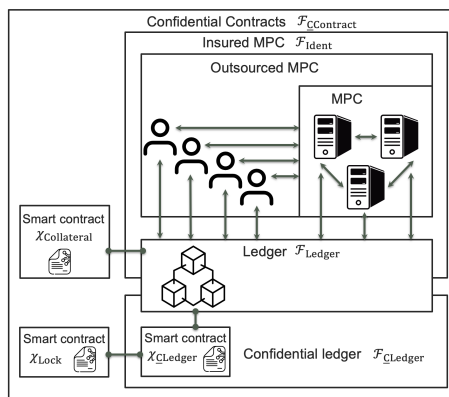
Confidential Contracts $\mathcal{F}_{\underline{\mathrm{C}}\mathrm{Contract}}$

Insured MPC $\mathcal{F}_{\mathrm{Ident}}$

Outsourced MPC

MPC

Smart contract $\chi_{\mathrm{Collateral}}$

Ledger $\mathcal{F}_{\mathrm{Ledger}}$

Smart contract $\chi_{\mathrm{Lock}}$

Smart contract $\chi_{\underline{\mathrm{C}}\mathrm{Ledger}}$

Confidential ledger $\mathcal{F}_{\underline{\mathrm{C}}\mathrm{Ledger}}$